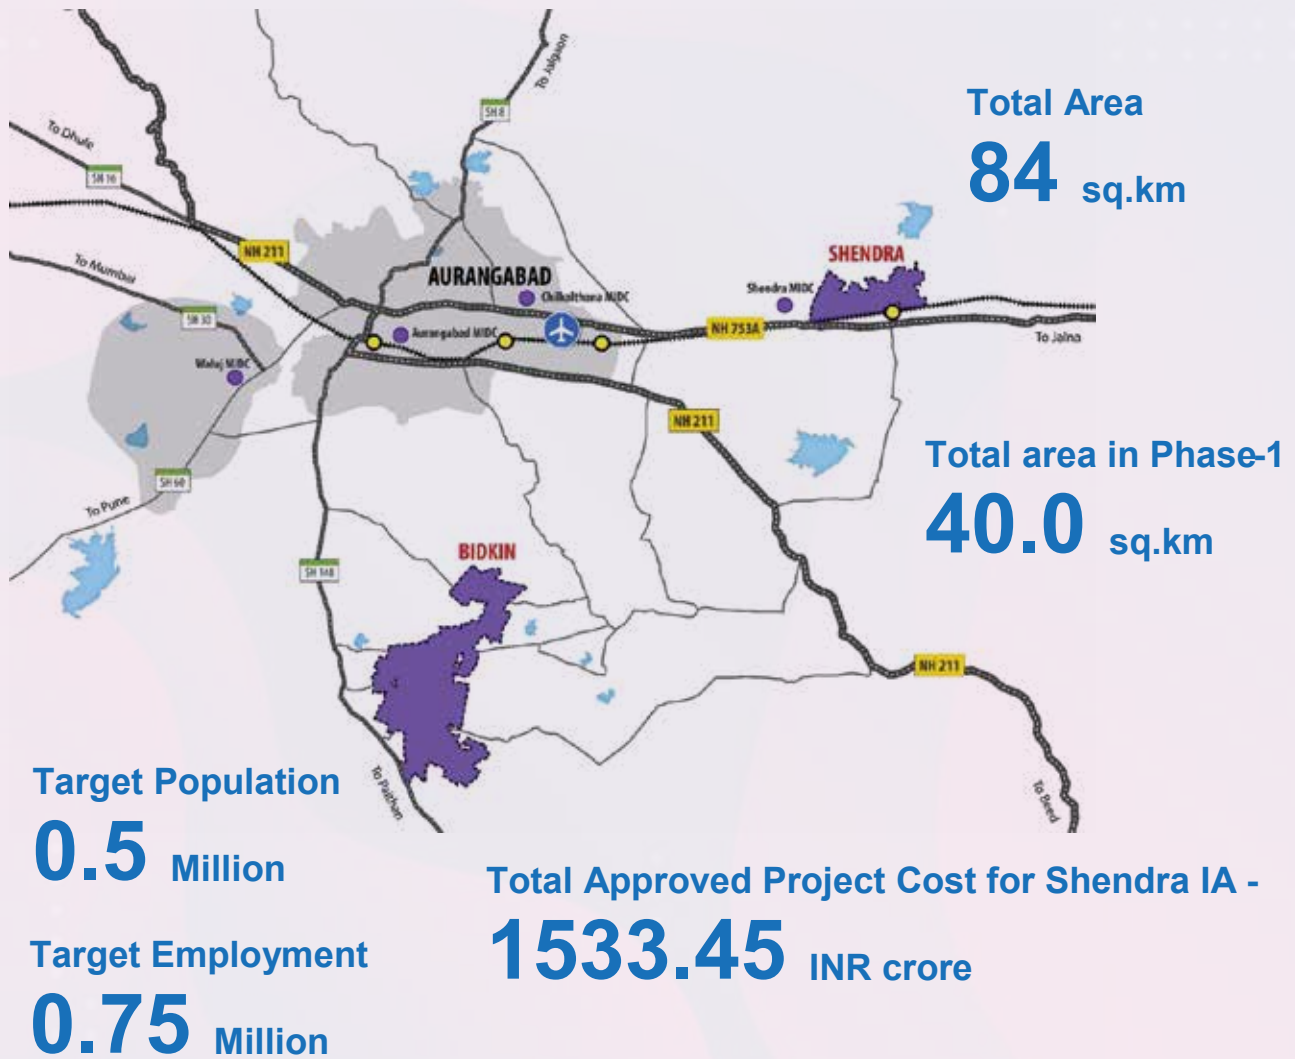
To Jalgaon

SH 8

To Dhule

SH 10

NH 211

To Mumbai

AURANGABAD

Chikalthana MIDC

SHENDRA

Shendra MIDC

SH 30

Aurangabad MIDC

NH 753A

To Jalna

Waluj MIDC

NH 211

SH 60

To Pune

BIDKIN

SH 148

NH 211

To Paithan

To Beed

Total Area
84 sq.km

Total area in Phase-1
40.0 sq.km

Target Population
0.5 Million

Target Employment
0.75 Million

Total Approved Project Cost for Shendra IA -
1533.45 INR crore